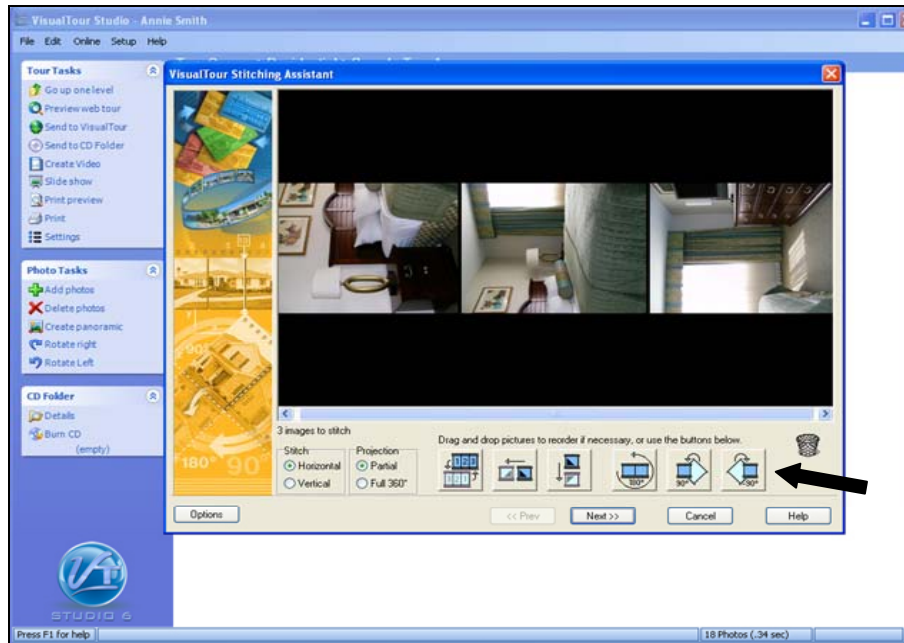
VisualTour Studio - Annie Smith

File Edit Online Setup Help

Tour Tasks
Go up one level
Preview web tour
Send to VisualTour
Send to CD Folder
Create Video
Slide show
Print preview
Print
Settings

Photo Tasks
Add photos
Delete photos
Create panoramic
Rotate right
Rotate Left

CD Folder
Details
Burn CD
(empty)

STUDIO 6

VisualTour Stitching Assistant

180° 90°

3 images to stitch

Drag and drop pictures to reorder if necessary, or use the buttons below.

Stitch
Horizontal
Vertical

Projection
Partial
Full 360°

360 180° 90° 90°

Options
<< Prev
Next >>
Cancel
Help

Press F1 for help
18 Photos (.34 sec)